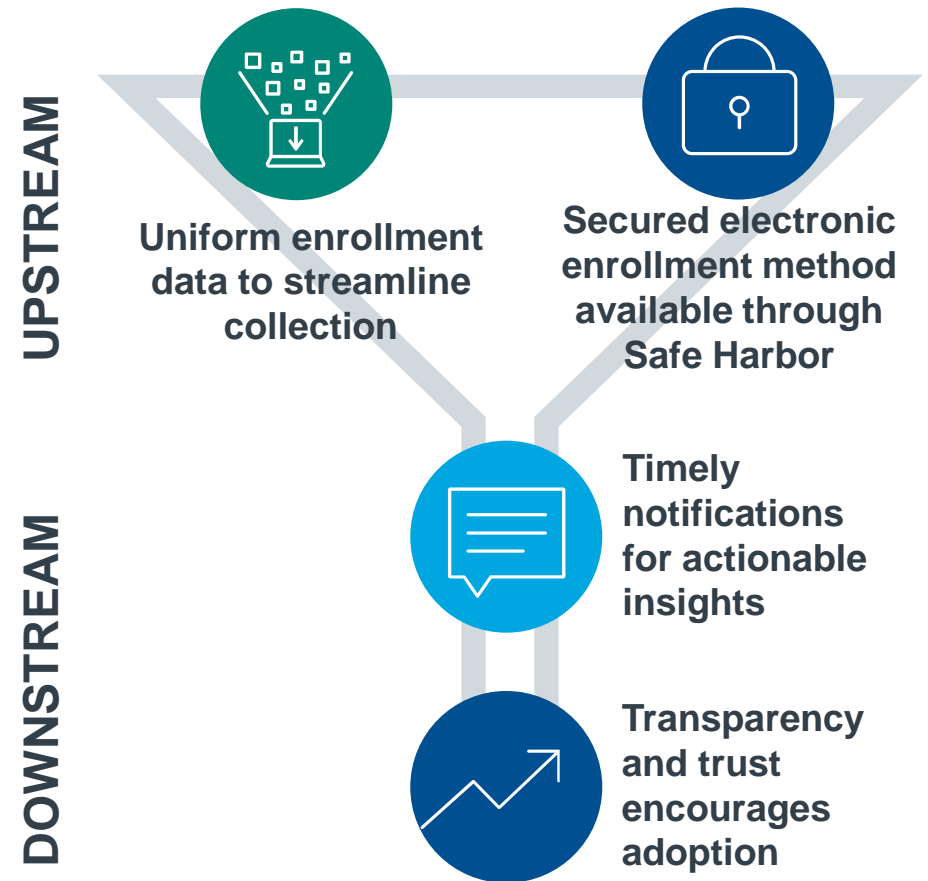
UPSTREAM

Uniform enrollment data to streamline collection

Secured electronic enrollment method available through Safe Harbor

DOWNSTREAM

Timely notifications for actionable insights

Transparency and trust encourages adoption